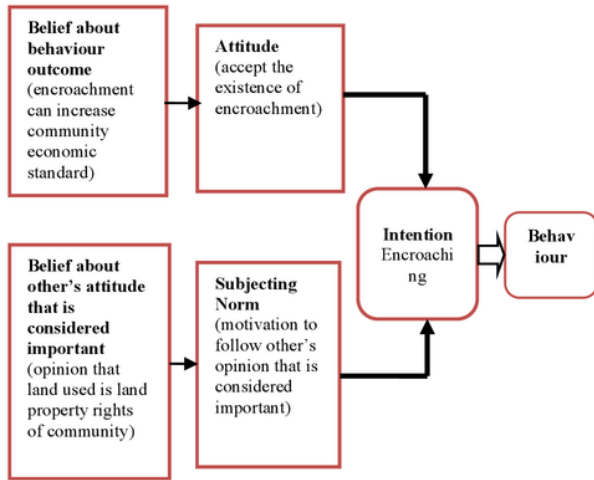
Belief about behaviour outcome (encroachment can increase community economic standard)

Attitude (accept the existence of encroachment)

Belief about other's attitude that is considered important (opinion that land used is land property rights of community)

Subjecting Norm (motivation to follow other's opinion that is considered important)

Intention Encroaching

Behaviour